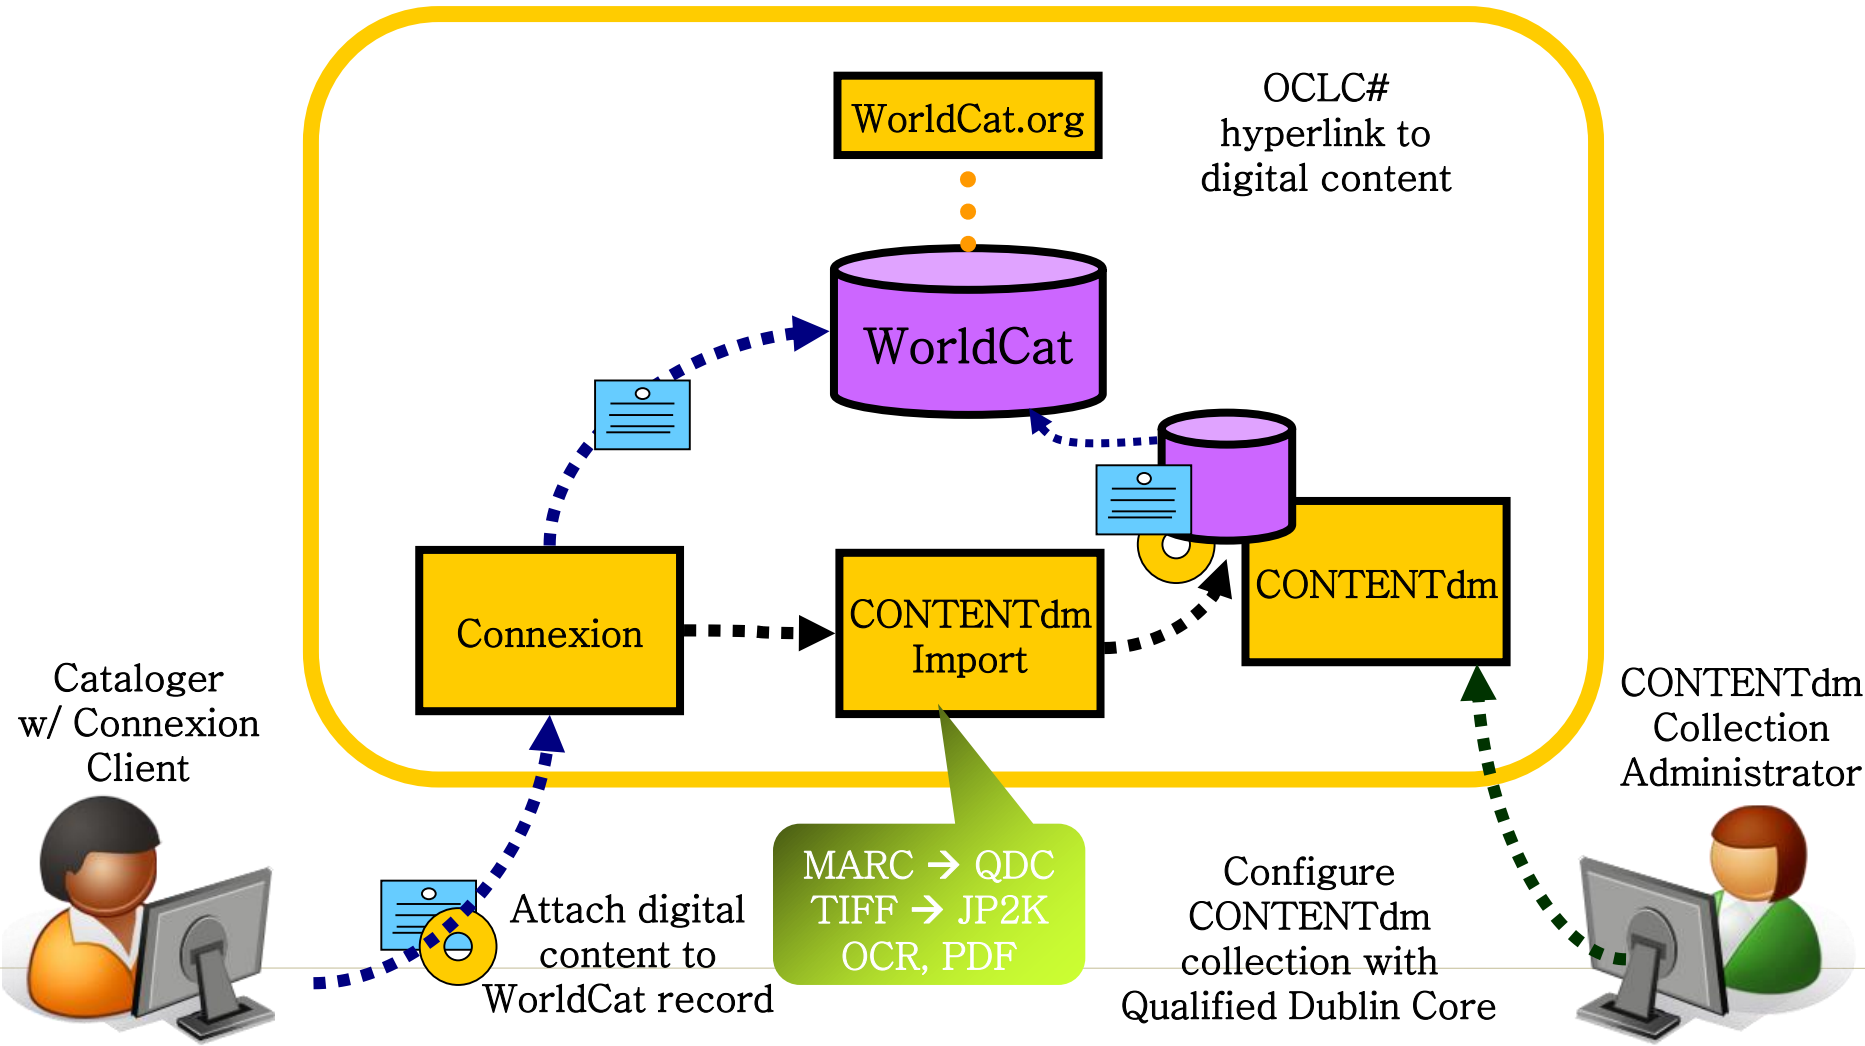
WorldCat.org

OCLC# hyperlink to digital content

WorldCat

Connexion

CONTENTdm Import

CONTENTdm

Cataloger w/ Connexion Client

CONTENTdm Collection Administrator

Attach digital content to WorldCat record

MARC → QDC
TIFF → JP2K
OCR, PDF

Configure CONTENTdm collection with Qualified Dublin Core